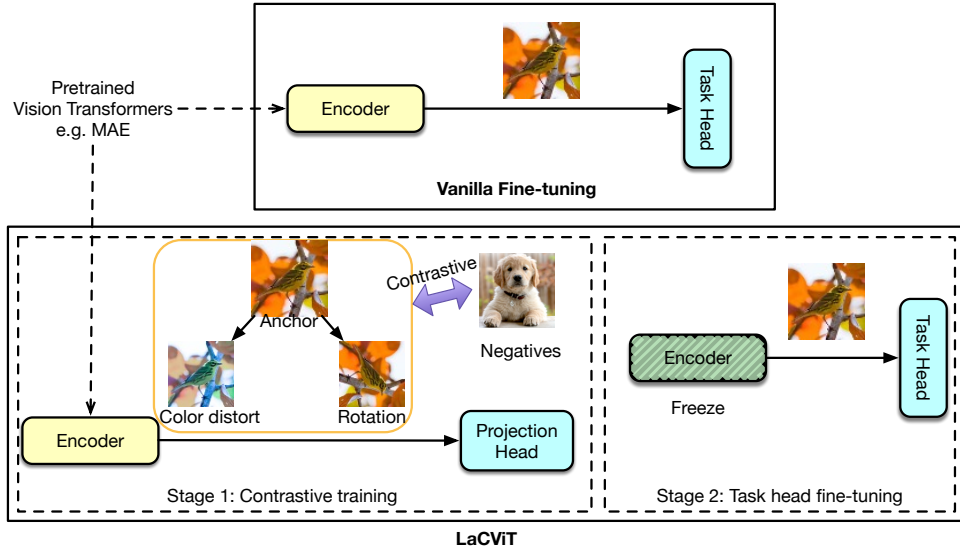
Pretrained
Vision Transformers
e.g. MAE

Encoder

Task Head

Vanilla Fine-tuning

Anchor

Contrastive

Negatives

Color distort

Rotation

Encoder

Projection Head

Stage 1: Contrastive training

Encoder

Freeze

Task Head

Stage 2: Task head fine-tuning

LaCViT